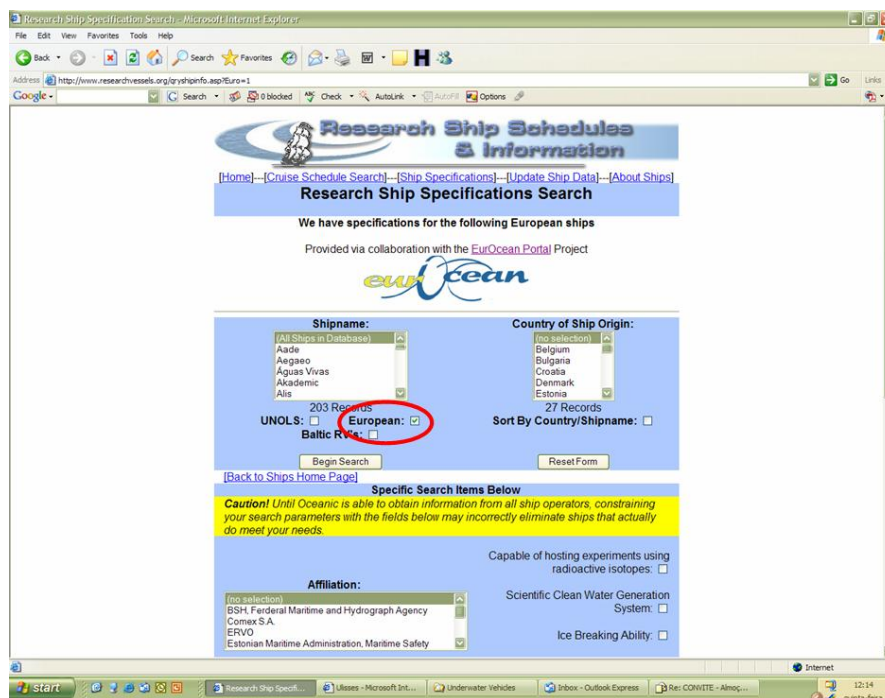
Research Ship Specification Search - Microsoft Internet Explorer

File Edit View Favorites Tools Help

Back Search Favorites

Address http://www.researchvessels.org/qryshipinfo.asp?Euro=1 Go Links

Google Search 0 blocked Check AutoLink AutoFill Options

Research Ship Schedules & Information

[Home]---[Cruise Schedule Search]---[Ship Specifications]---[Update Ship Data]---[About Ships]

Research Ship Specifications Search

We have specifications for the following European ships

Provided via collaboration with the EurOcean Portal Project

eurOcean

Shipname:

(All Ships in Database)
Aade
Aegaeo
Águas Vivas
Akademik
Alis

203 Records

Country of Ship Origin:

(no selection)
Belgium
Bulgaria
Croatia
Denmark
Estonia

27 Records

UNOLS: European: Sort By Country/Shipname:

Baltic RVs:

Begin Search Reset Form

[Back to Ships Home Page]

Specific Search Items Below

*Caution!* Until Oceanic is able to obtain information from all ship operators, constraining your search parameters with the fields below may incorrectly eliminate ships that actually do meet your needs.

Capable of hosting experiments using radioactive isotopes:

Affiliation:

(no selection)
BSH, Ferderal Maritime and Hydrograph Agency
Comex S.A.
ERVO
Estonian Maritime Administration, Maritime Safety

Scientific Clean Water Generation System:

Ice Breaking Ability:

Internet

start Research Ship Specifi... Ulisses - Microsoft Int... Underwater Vehicles Inbox - Outlook Express Re: CONVITE - Almoç...

12:14